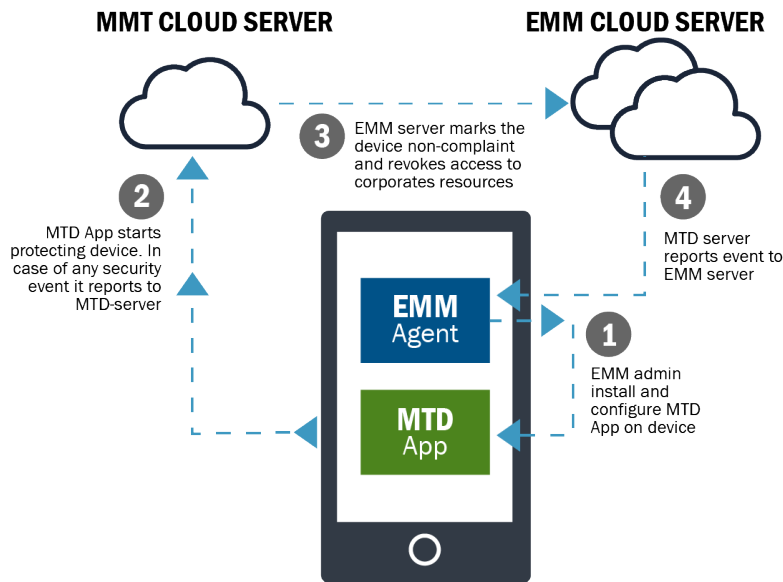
MMT CLOUD SERVER

EMM CLOUD SERVER

3 EMM server marks the device non-complaint and revokes access to corporates resources

2 MTD App starts protecting device. In case of any security event it reports to MTD-server

4 MTD server reports event to EMM server

EMM Agent

MTD App

1 EMM admin install and configure MTD App on device